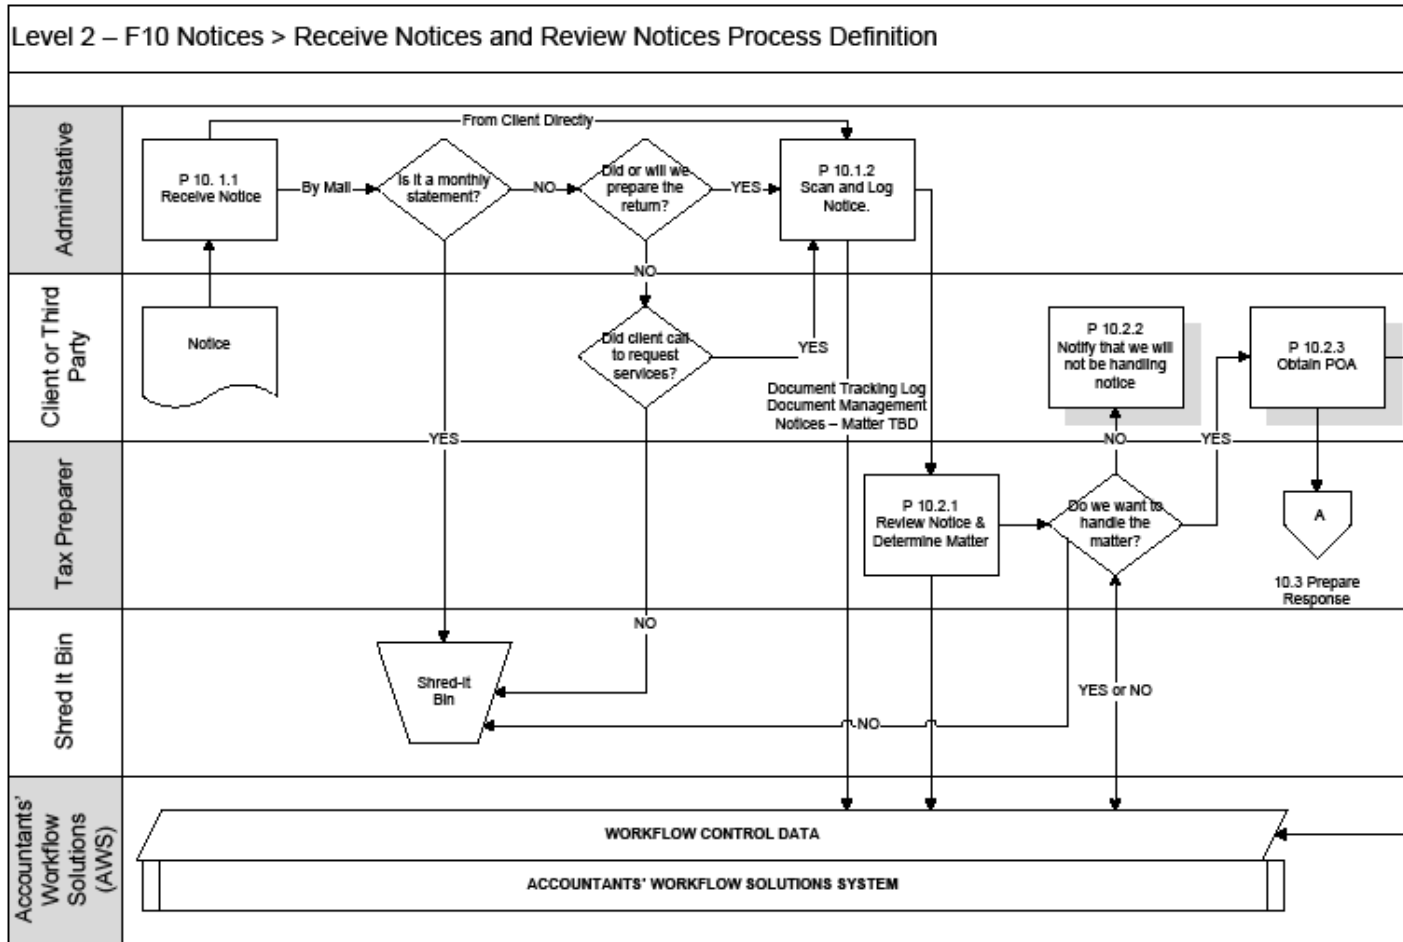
Level 2 – F10 Notices > Receive Notices and Review Notices Process Definition

Administative

Client or Third Party

Tax Preparer

Shred It Bin

Accountants' Workflow Solutions (AWS)

From Client Directly

P 10. 1.1
Receive Notice

By Mail

Is it a monthly statement?

NO

Did or will we prepare the return?

YES

P 10.1.2
Scan and Log Notice.

NO

Notice

Did client call to request services?

YES

Document Tracking Log
Document Management
Notices – Matter TBD

P 10.2.2
Notify that we will not be handling notice

P 10.2.3
Obtain POA

YES

NO

YES

P 10.2.1
Review Notice & Determine Matter

Do we want to handle the matter?

A

10.3 Prepare Response

NO

Shred-It Bin

YES or NO

NO

WORKFLOW CONTROL DATA

ACCOUNTANTS' WORKFLOW SOLUTIONS SYSTEM